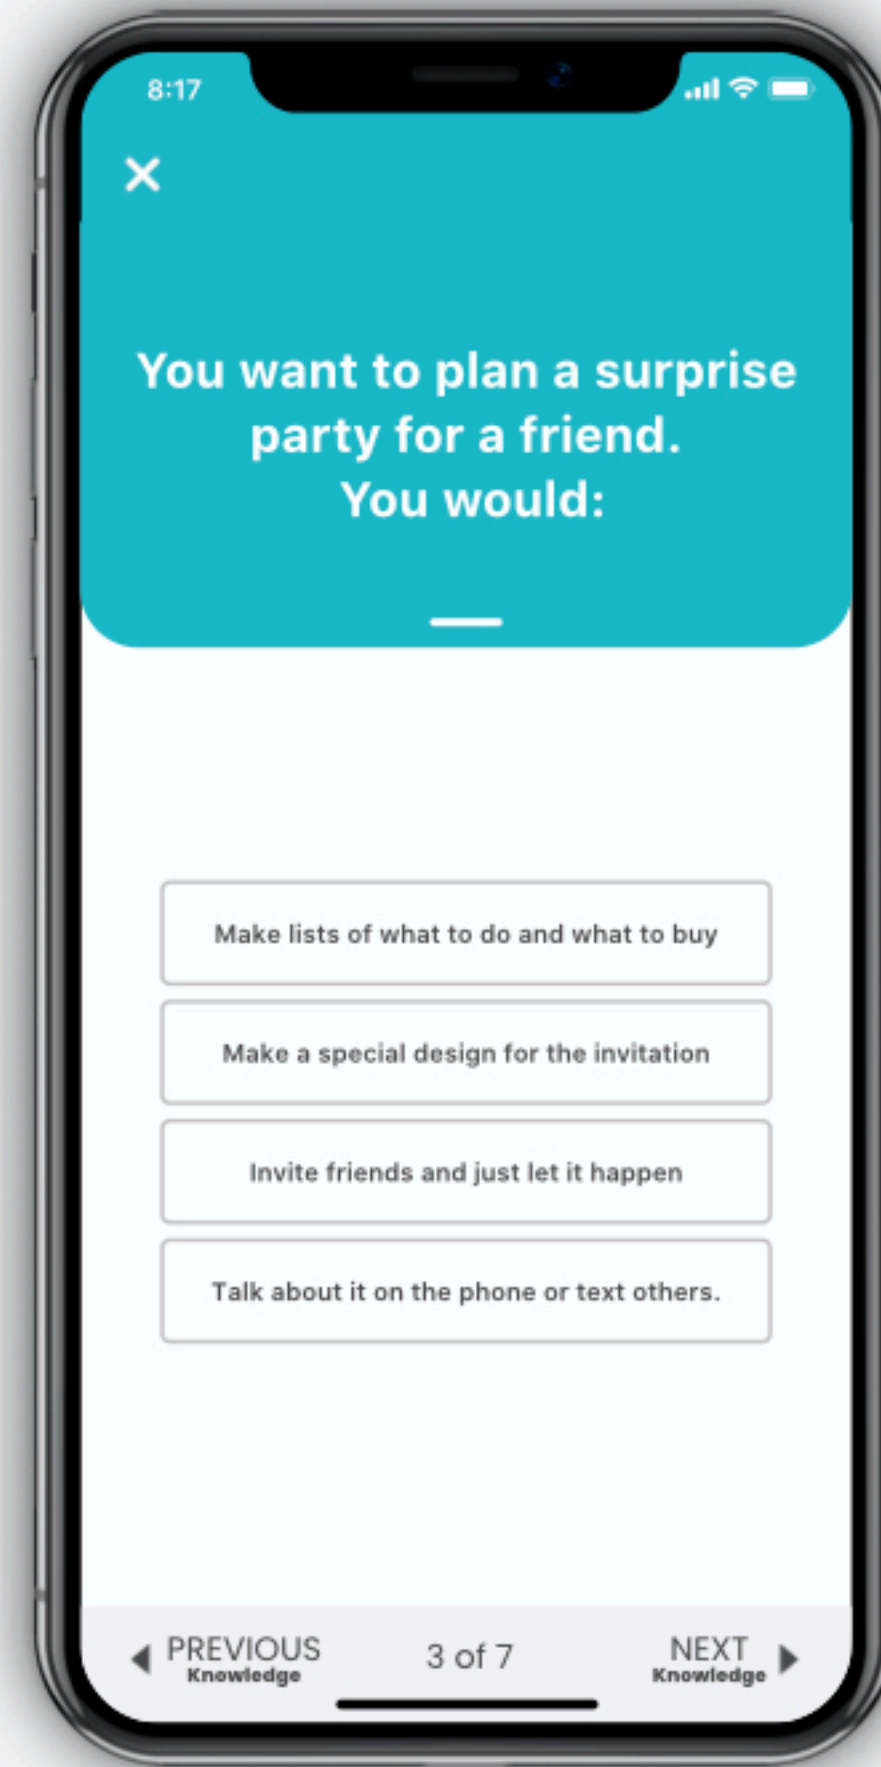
8:17

You want to plan a surprise party for a friend.
You would:

Make lists of what to do and what to buy

Make a special design for the invitation

Invite friends and just let it happen

Talk about it on the phone or text others.

PREVIOUS
Knowledge

3 of 7

NEXT
Knowledge